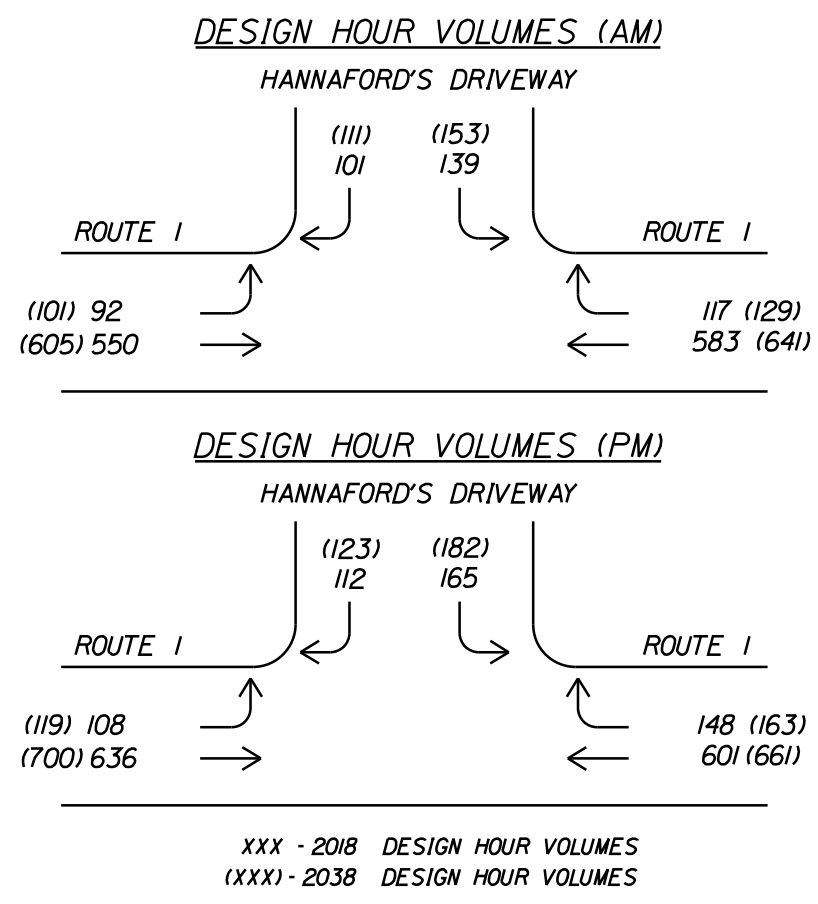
DESIGN HOUR VOLUMES (AM)

HANNAFORD'S DRIVEWAY

(111)
101

(153)
139

ROUTE 1

ROUTE 1

(101) 92
(605) 550

117 (129)
583 (641)

DESIGN HOUR VOLUMES (PM)

HANNAFORD'S DRIVEWAY

(123)
112

(182)
165

ROUTE 1

ROUTE 1

(119) 108
(700) 636

148 (163)
601 (661)

XXX - 2018 DESIGN HOUR VOLUMES
(XXX) - 2038 DESIGN HOUR VOLUMES